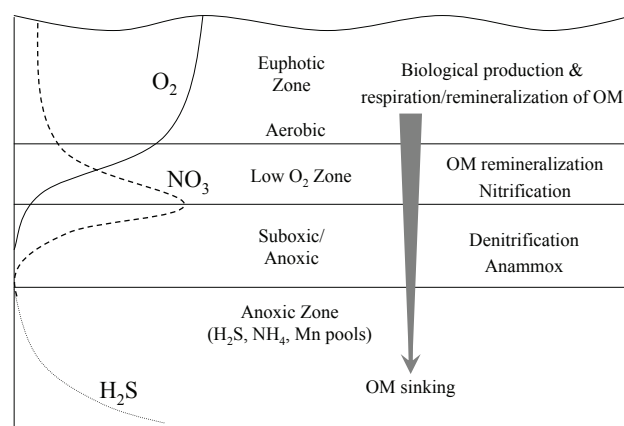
$O_2$

Euphotic Zone

Biological production & respiration/remineralization of OM

Aerobic

$NO_3$

Low $O_2$ Zone

OM remineralization Nitrification

Suboxic/ Anoxic

Denitrification Anammox

Anoxic Zone ($H_2S$, $NH_4$, Mn pools)

$H_2S$

OM sinking